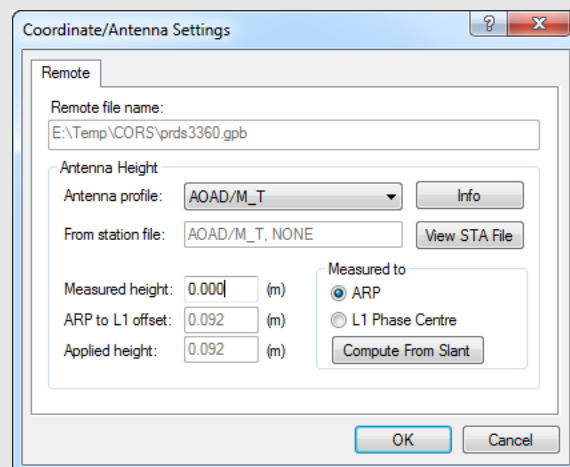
Coordinate/Antenna Settings

?

X

Remote

Remote file name:

E:\Temp\CORS\prds3360.gpb

Antenna Height

Antenna profile: AOAD/M_T

Info

From station file: AOAD/M_T, NONE

View STA File

Measured height: 0.000 (m)

ARP to L1 offset: 0.092 (m)

Applied height: 0.092 (m)

Measured to

ARP

L1 Phase Centre

Compute From Slant

OK

Cancel